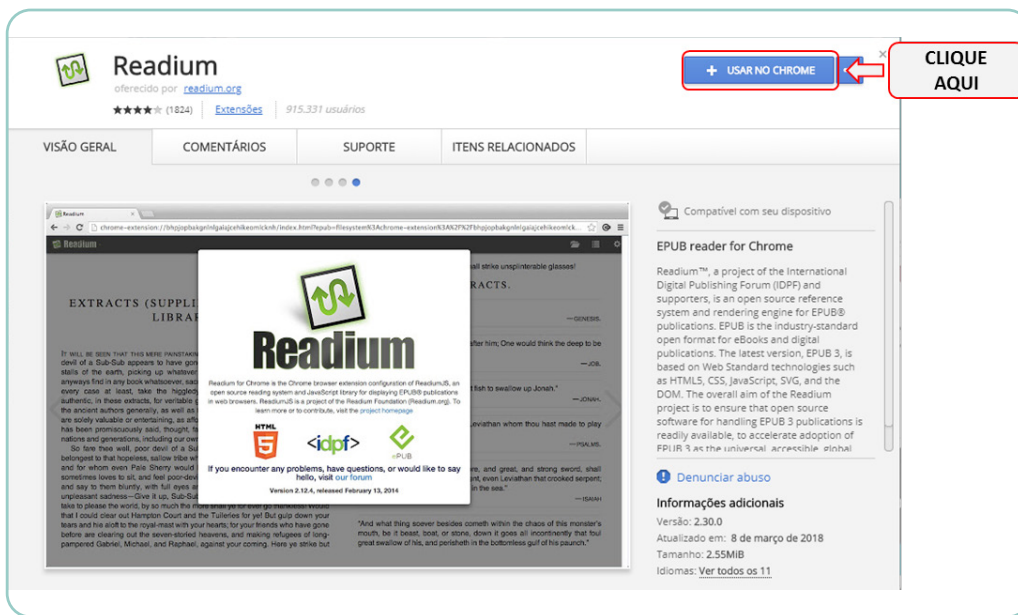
Readium
oferecido por readium.org
★★★★★ (1824) | Extensões | 915.331 usuários

+ USAR NO CHROME

CLIQUE AQUI

VISÃO GERAL | COMENTÁRIOS | SUPORTE | ITENS RELACIONADOS

Readium
chrome-extension://bhgjopbakgnlfgaiajcehikeomickmh/index.html?epub=filesystem%3Achrome-extension%3A%2F%2Fbhgjopbakgnlfgaiajcehikeomickmh

EXTRACTS (SUPPLI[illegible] LIBRA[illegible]

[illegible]RACTS.

Readium

Readium for Chrome is the Chrome browser extension configuration of ReadiumJS, an open source reading system and JavaScript library for displaying EPUB® publications in web browsers. ReadiumJS is a project of the Readium Foundation (Readium.org). To learn more or to contribute, visit the project homepage

HTML 5 idpf EPUB

If you encounter any problems, have questions, or would like to say hello, visit our forum

Version 2.12.4, released February 13, 2014

"And what thing soever besides cometh within the chaos of this monster's mouth, be it beast, boat, or stone, down it goes all incontinently that foul great swallow of his, and perisheth in the bottomless gulf of his paunch."

Compatível com seu dispositivo

EPUB reader for Chrome

Readium™, a project of the International Digital Publishing Forum (IDPF) and supporters, is an open source reference system and rendering engine for EPUB® publications. EPUB is the industry-standard open format for eBooks and digital publications. The latest version, EPUB 3, is based on Web Standard technologies such as HTML5, CSS, JavaScript, SVG, and the DOM. The overall aim of the Readium project is to ensure that open source software for handling EPUB 3 publications is readily available, to accelerate adoption of EPUB 3 as the universal, accessible, global

Denunciar abuso

Informações adicionais
Versão: 2.30.0
Atualizado em: 8 de março de 2018
Tamanho: 2.55MiB
Idiomas: Ver todos os 11